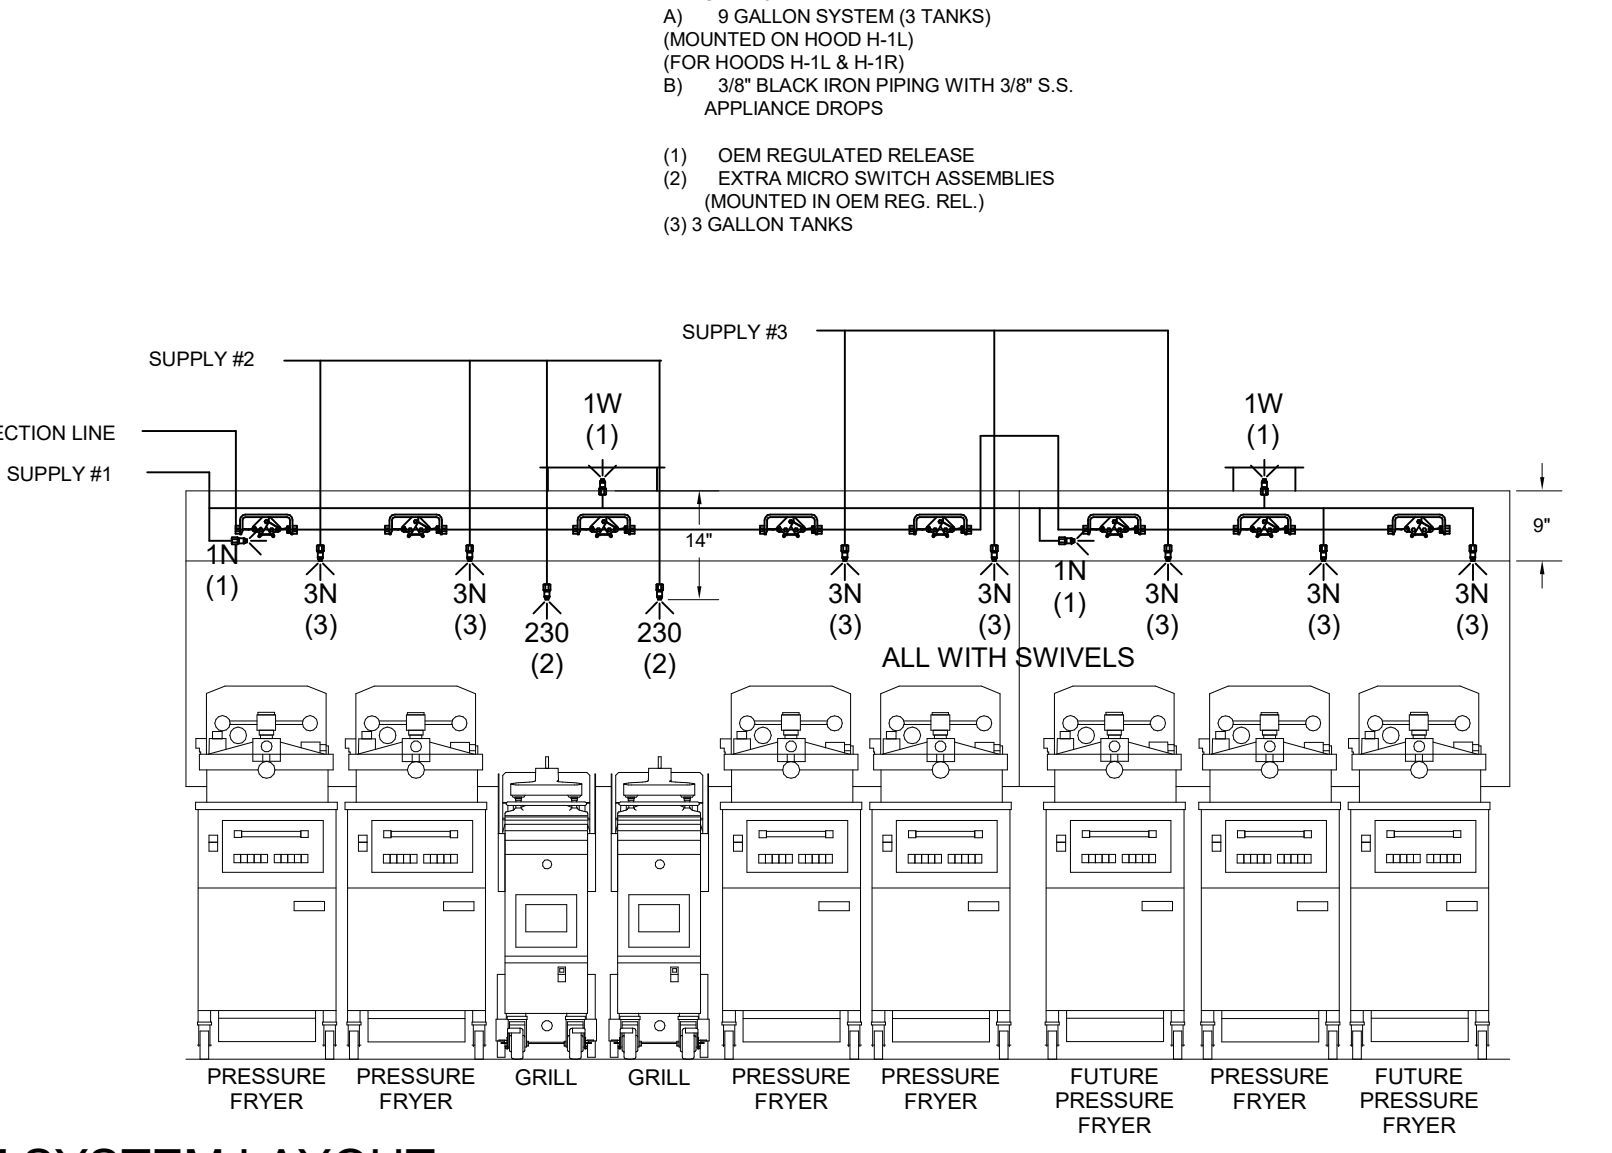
A) 9 GALLON SYSTEM (3 TANKS)
(MOUNTED ON HOOD H-1L)
(FOR HOODS H-1L & H-1R)
B) 3/8" BLACK IRON PIPING WITH 3/8" S.S. APPLIANCE DROPS

(1) OEM REGULATED RELEASE
(2) EXTRA MICRO SWITCH ASSEMBLIES (MOUNTED IN OEM REG. REL.)
(3) 3 GALLON TANKS

SUPPLY #3
SUPPLY #2
ECTION LINE
SUPPLY #1

1W
(1)

1W
(1)

14"

9"

1N
(1)
3N
(3)
3N
(3)
230
(2)
230
(2)
3N
(3)
3N
(3)
1N
(1)
3N
(3)
3N
(3)
3N
(3)

ALL WITH SWIVELS

PRESSURE FRYER
PRESSURE FRYER
GRILL
GRILL
PRESSURE FRYER
PRESSURE FRYER
FUTURE PRESSURE FRYER
PRESSURE FRYER
FUTURE PRESSURE FRYER

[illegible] SYSTEM LAYOUT